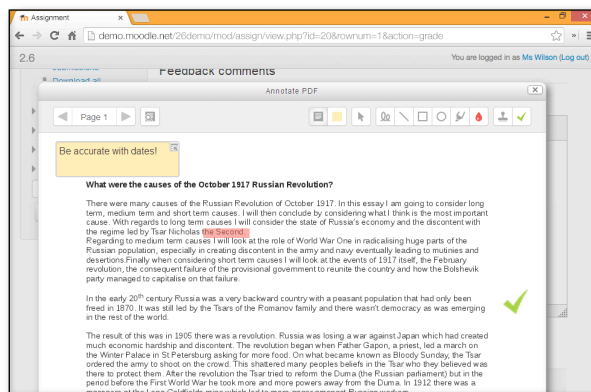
Assignment

demo.moodle.net/26demo/mod/assign/view.php?id=20&rownum=1&action=grade

2.6

You are logged in as Ms Wilson (Log out)

Download all

Feedback comments

Annotate PDF

Page 1

Be accurate with dates!

What were the causes of the October 1917 Russian Revolution?

There were many causes of the Russian Revolution of October 1917. In this essay I am going to consider long term, medium term and short term causes. I will then conclude by considering what I think is the most important cause. With regards to long term causes I will consider the state of Russia's economy and the discontent with the regime led by Tsar Nicholas the Second.
Regarding to medium term causes I will look at the role of World War One in radicalising huge parts of the Russian population, especially in creating discontent in the army and navy eventually leading to mutinies and desertions.Finally when considering short term causes I will look at the events of 1917 itself, the February revolution, the consequent failure of the provisional government to reunite the country and how the Bolshevik party managed to capitalise on that failure.

In the early $20^{th}$ century Russia was a very backward country with a peasant population that had only been freed in 1870. It was still led by the Tsars of the Romanov family and there wasn't democracy as was emerging in the rest of the world.

The result of this was in 1905 there was a revolution. Russia was losing a war against Japan which had created much economic hardship and discontent. The revolution began when Father Gapon, a priest, led a march on the Winter Palace in St Petersburg asking for more food. On what became known as Bloody Sunday, the Tsar ordered the army to shoot on the crowd. This shattered many peoples beliefs in the Tsar who they believed was there to protect them. After the revolution the Tsar tried to reform the Duma (the Russian parliament) but in the period before the First World War he took more and more powers away from the Duma. In 1912 there was a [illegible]